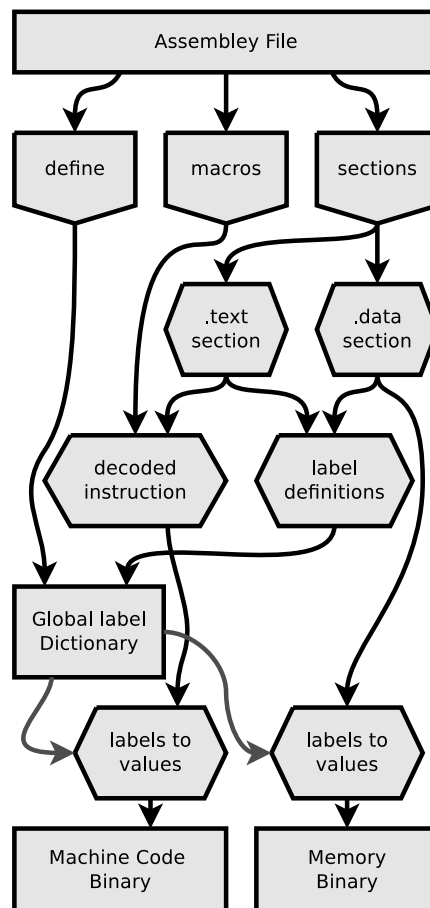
Assembley File

define

macros

sections

.text section

.data section

decoded instruction

label definitions

Global label Dictionary

labels to values

labels to values

Machine Code Binary

Memory Binary